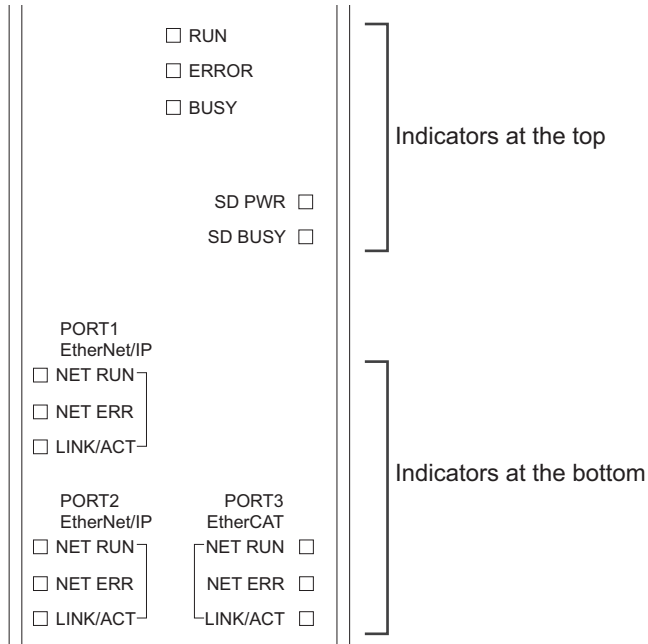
RUN
ERROR
BUSY

SD PWR
SD BUSY

Indicators at the top

PORT1
EtherNet/IP
NET RUN
NET ERR
LINK/ACT

PORT2
EtherNet/IP
NET RUN
NET ERR
LINK/ACT

PORT3
EtherCAT
NET RUN
NET ERR
LINK/ACT

Indicators at the bottom